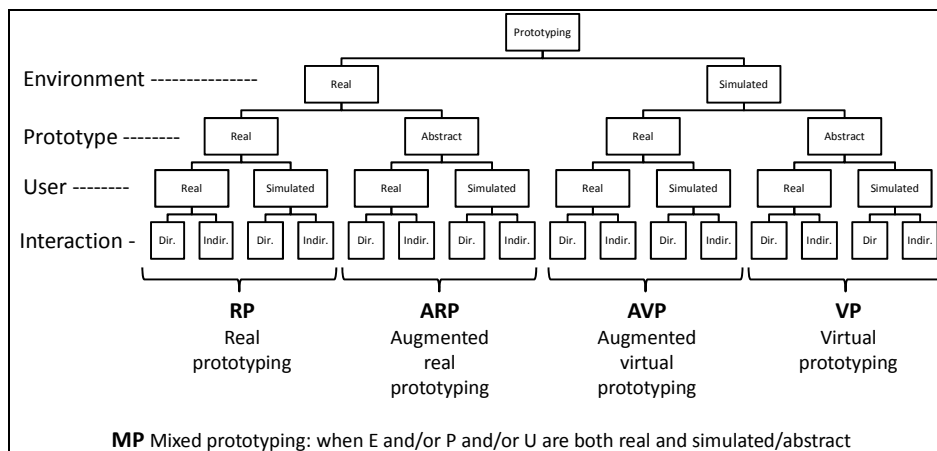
Prototyping

Environment ---------------

Real

Simulated

Prototype --------

Real

Abstract

Real

Abstract

User --------

Real

Simulated

Real

Simulated

Real

Simulated

Real

Simulated

Interaction -

Dir.

Indir.

Dir.

Indir.

Dir.

Indir.

Dir.

Indir.

Dir.

Indir.

Dir.

Indir.

Dir.

Indir.

Dir

Indir.

**RP**
Real prototyping

**ARP**
Augmented real prototyping

**AVP**
Augmented virtual prototyping

**VP**
Virtual prototyping

**MP** Mixed prototyping: when E and/or P and/or U are both real and simulated/abstract